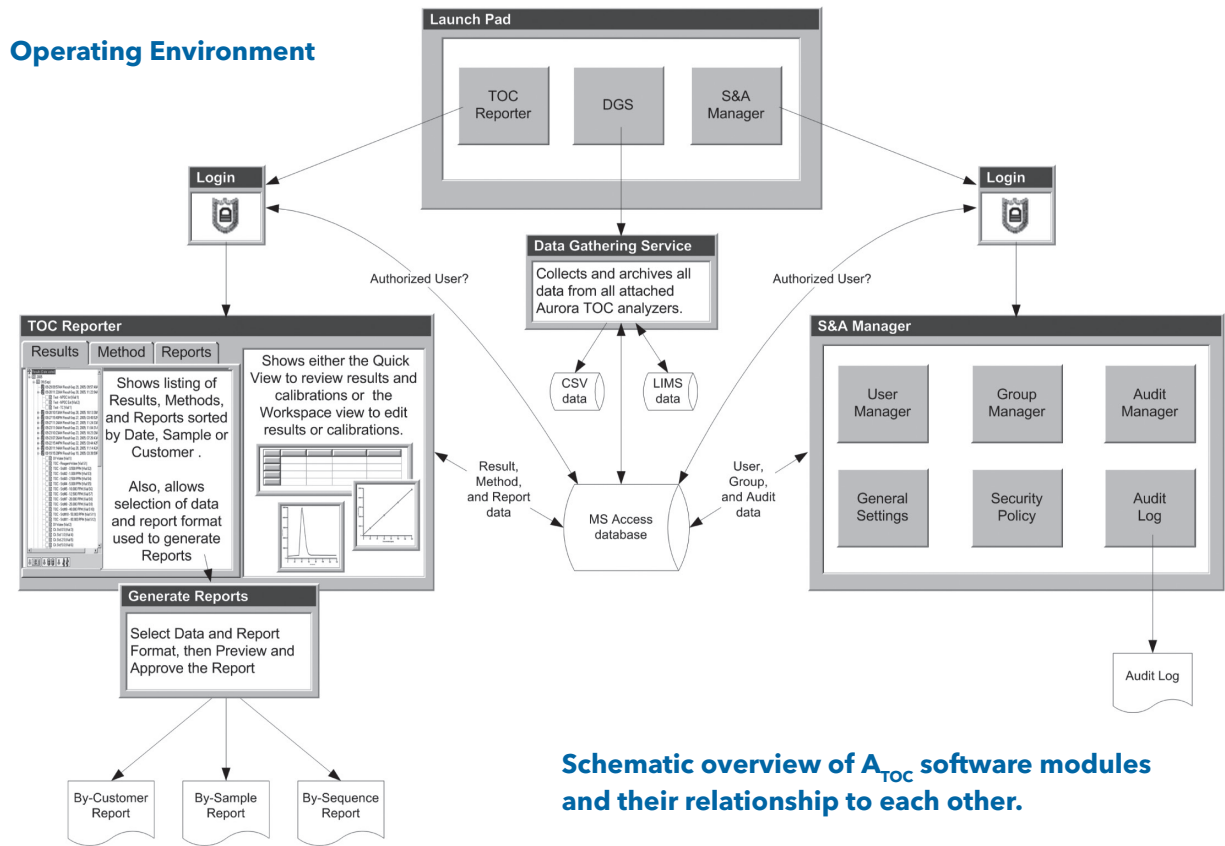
Operating Environment

Launch Pad

TOC Reporter

DGS

S&A Manager

Login

Login

Authorized User?

Authorized User?

Data Gathering Service

Collects and archives all data from all attached Aurora TOC analyzers.

CSV data

LIMS data

TOC Reporter

Results

Method

Reports

Shows listing of Results, Methods, and Reports sorted by Date, Sample or Customer .

Also, allows selection of data and report format used to generate Reports

Shows either the Quick View to review results and calibrations or the Workspace view to edit results or calibrations.

Result, Method, and Report data

MS Access database

User, Group, and Audit data

S&A Manager

User Manager

Group Manager

Audit Manager

General Settings

Security Policy

Audit Log

Generate Reports

Select Data and Report Format, then Preview and Approve the Report

By-Customer Report

By-Sample Report

By-Sequence Report

Audit Log

Schematic overview of $A_{TOC}$ software modules and their relationship to each other.